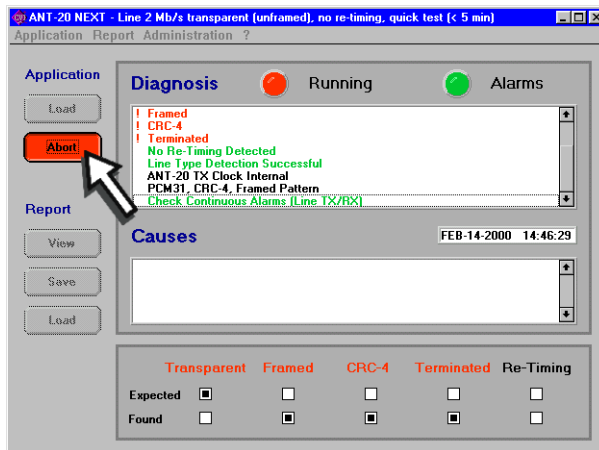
ANT-20 NEXT - Line 2 Mb/s transparent (unframed), no re-timing, quick test (< 5 min)

Application Report Administration ?

Application

Load

Abort

Report

View

Save

Load

Diagnosis

Running

Alarms

! Framed
! CRC-4
! Terminated
No Re-Timing Detected
Line Type Detection Successful
ANT-20 TX Clock Internal
PCM31, CRC-4, Framed Pattern
Check Continuous Alarms (Line TX/RX)

Causes

FEB-14-2000 14:46:29

| | Transparent | Framed | CRC-4 | Terminated | Re-Timing |
|---|---|---|---|---|---|
| Expected | ■ | □ | □ | □ | □ |
| Found | □ | ■ | ■ | ■ | □ |